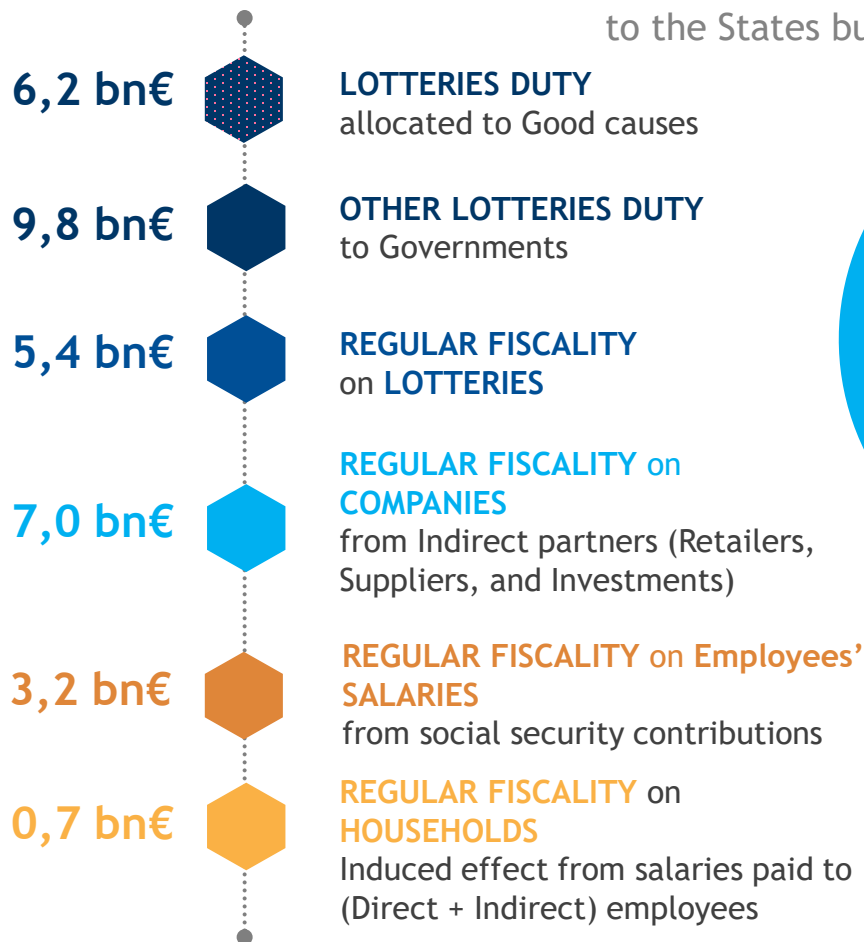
to the States bu

6,2 bn€
LOTTERIES DUTY
allocated to Good causes

9,8 bn€
OTHER LOTTERIES DUTY
to Governments

5,4 bn€
REGULAR FISCALITY
on LOTTERIES

7,0 bn€
REGULAR FISCALITY on
COMPANIES
from Indirect partners (Retailers, Suppliers, and Investments)

3,2 bn€
REGULAR FISCALITY on Employees'
SALARIES
from social security contributions

0,7 bn€
REGULAR FISCALITY on
HOUSEHOLDS
Induced effect from salaries paid to (Direct + Indirect) employees